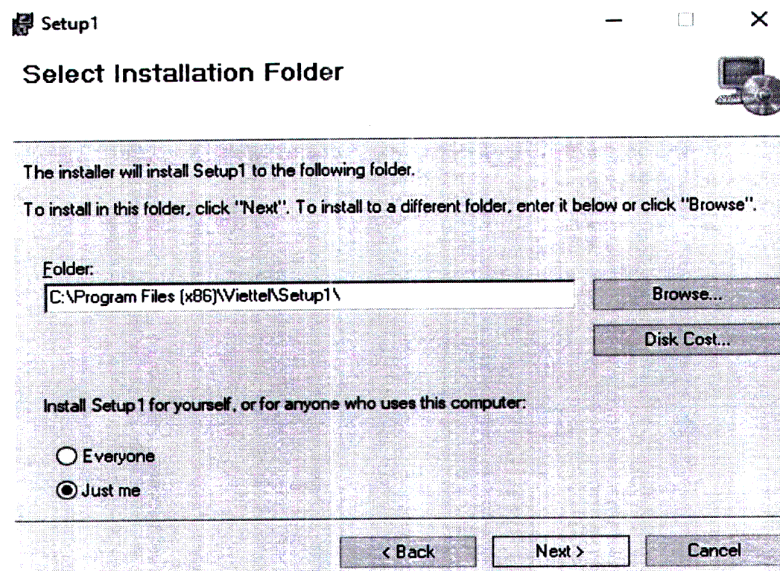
Setup1

Select Installation Folder

The installer will install Setup1 to the following folder.

To install in this folder, click "Next". To install to a different folder, enter it below or click "Browse".

Folder:
C:\Program Files (x86)\Viettel\Setup1\

Browse...

Disk Cost...

Install Setup1 for yourself, or for anyone who uses this computer:

Everyone

Just me

< Back

Next >

Cancel